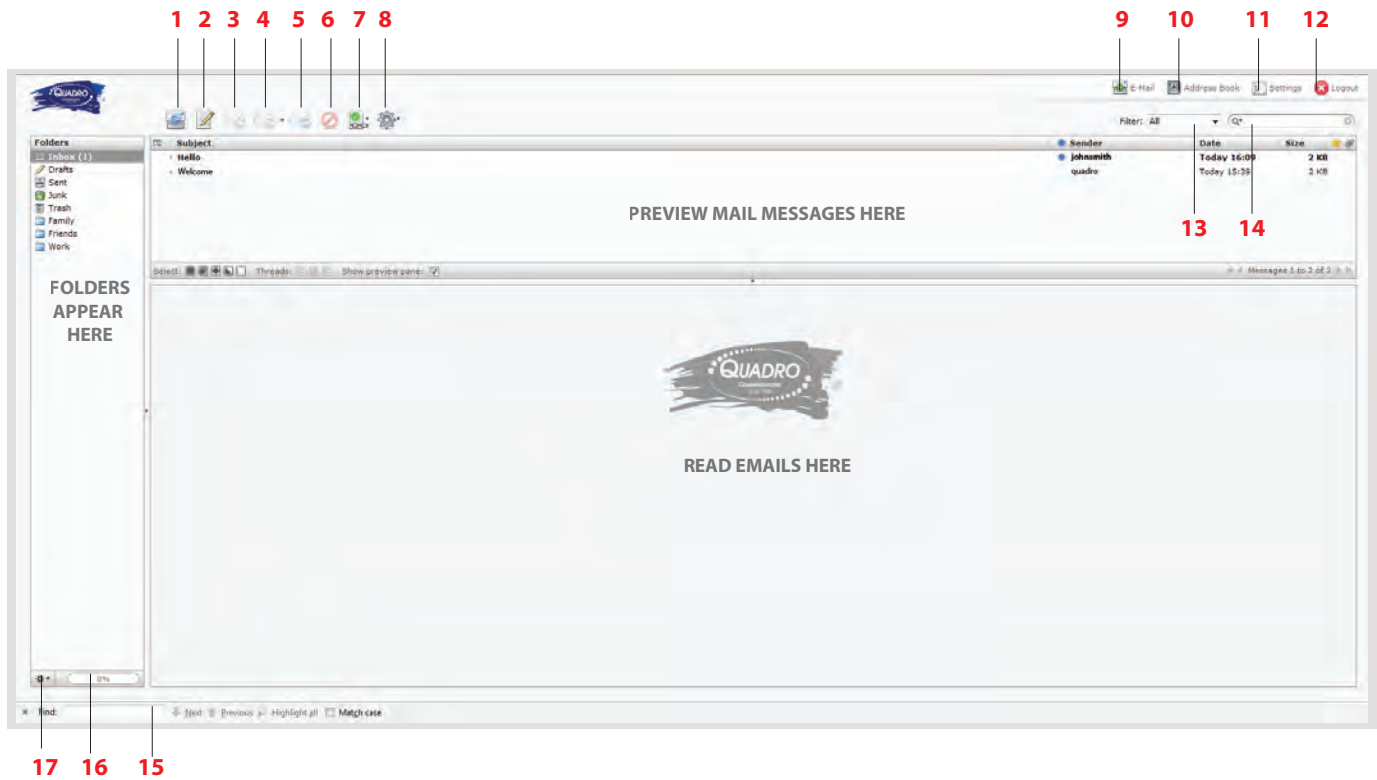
1 2 3 4 5 6 7 8

9 10 11 12

QUADRO

E-Mail Address Book Settings Logout

Filter: All

Folders
Inbox (1)
Drafts
Sent
Junk
Trash
Family
Friends
Work

FOLDERS APPEAR HERE

| Subject | Sender | Date | Size |
|---|---|---|---|
| Hello | johnsmith | Today 16:09 | 2 KB |
| Welcome | quadro | Today 15:39 | 2 KB |

PREVIEW MAIL MESSAGES HERE

13 14

Select: Threads: Show preview pane:

Messages 1 to 2 of 2

QUADRO

READ EMAILS HERE

0%

Find: Next Previous Highlight all Match case

17 16 15